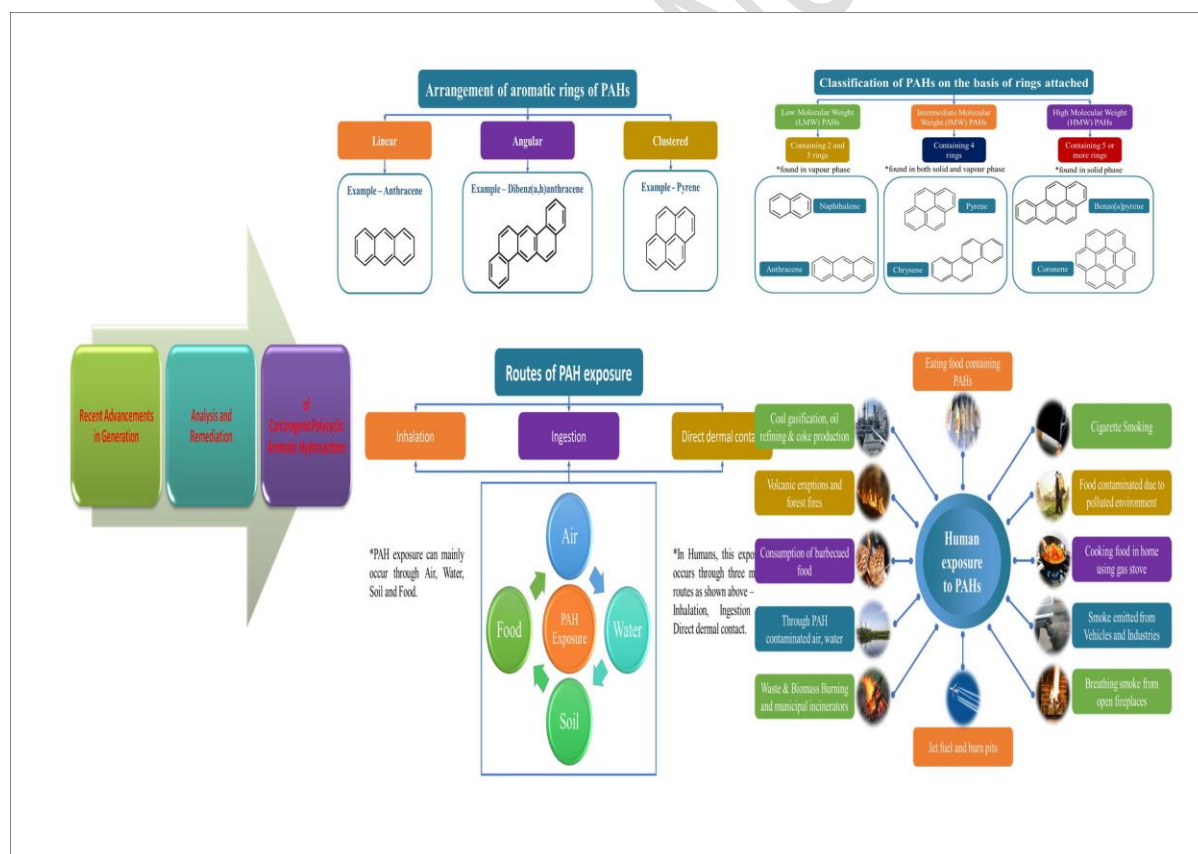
Arrangement of aromatic rings of PAHs

Linear

Example – Anthracene

Angular

Example – Dibenz(a,h)anthracene

Clustered

Example - Pyrene

Classification of PAHs on the basis of rings attached

Low Molecular Weight (LMW) PAHs

Containing 2 and 3 rings

*found in vapour phase

Naphthalene

Anthracene

Intermediate Molecular Weight (IMW) PAHs

Containing 4 rings

*found in both solid and vapour phase

Pyrene

Chrysene

High Molecular Weight (HMW) PAHs

Containing 5 or more rings

*found in solid phase

Benzo[a]pyrene

Coronene

Recent Advancements in Generation

Analysis and Remediation

of Carcinogenic Polycyclic Aromatic Hydrocarbons

Routes of PAH exposure

Inhalation

Ingestion

Direct dermal conta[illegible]

*PAH exposure can mainly occur through Air, Water, Soil and Food.

Air

Water

Soil

Food

PAH Exposure

*In Humans, this expo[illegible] occurs through three m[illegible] routes as shown above – Inhalation, Ingestion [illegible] Direct dermal contact.

Eating food containing PAHs

Coal gasification, oil refining & coke production

Cigarette Smoking

Volcanic eruptions and forest fires

Food contaminated due to polluted environment

Consumption of barbecued food

Human exposure to PAHs

Cooking food in home using gas stove

Through PAH contaminated air, water

Smoke emitted from Vehicles and Industries

Waste & Biomass Burning and municipal incinerators

Breathing smoke from open fireplaces

Jet fuel and burn pits